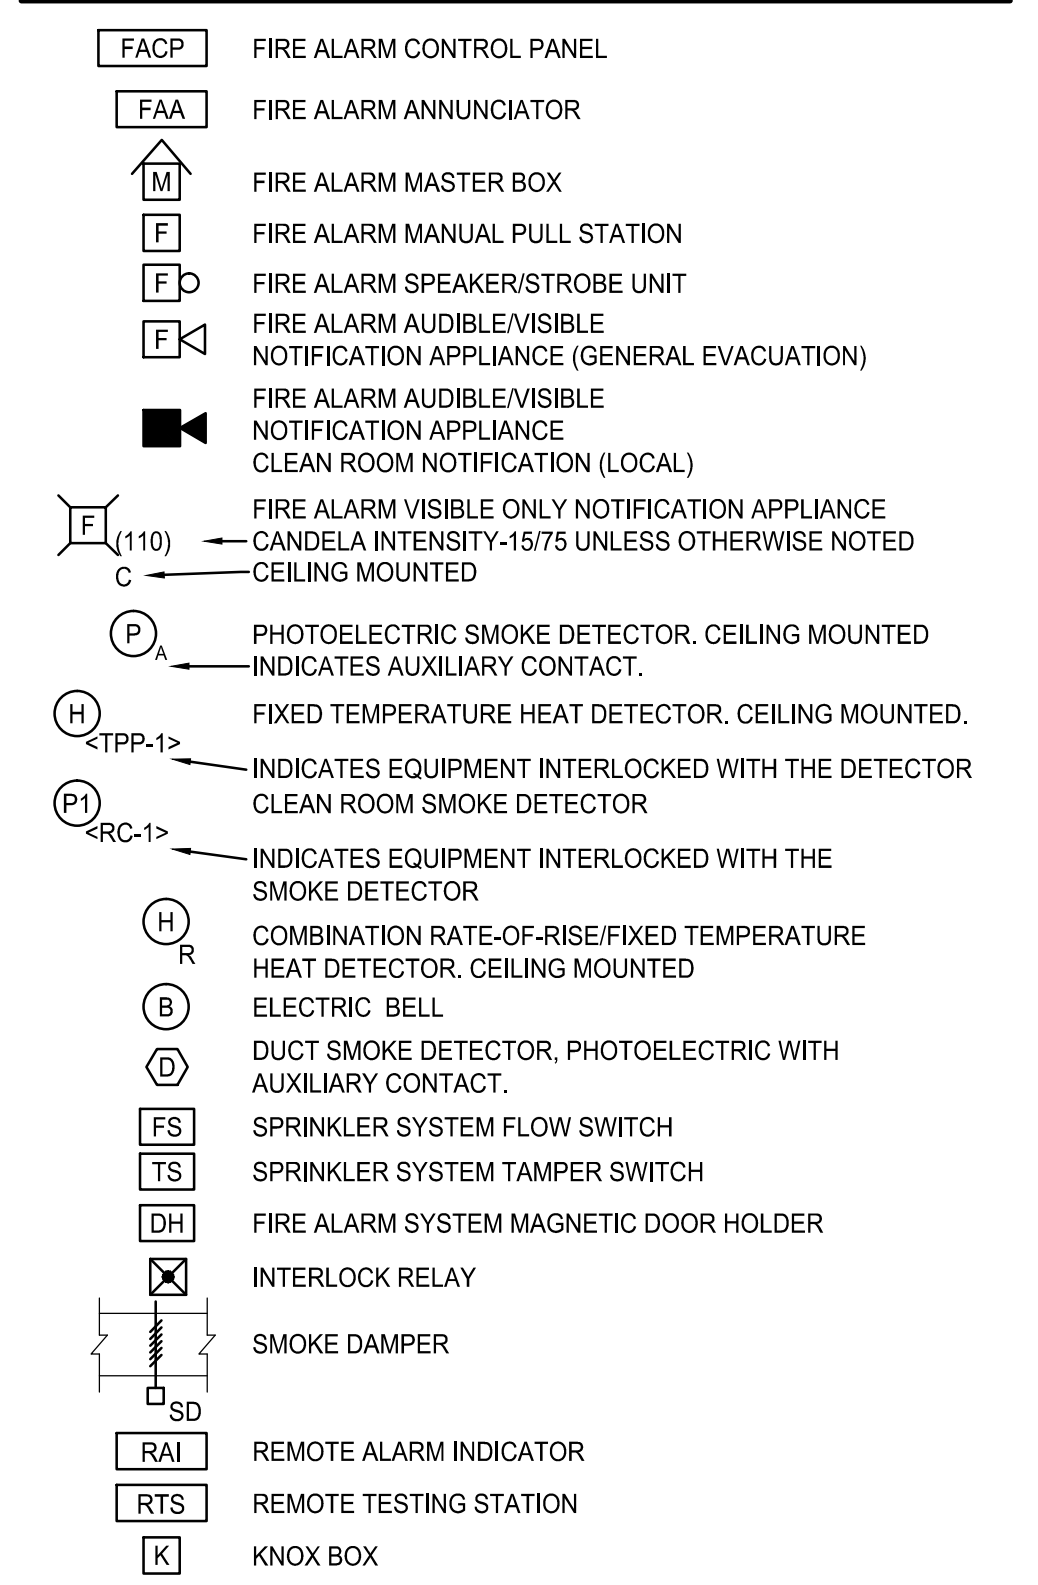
FACP FIRE ALARM CONTROL PANEL

FAA FIRE ALARM ANNUNCIATOR

M FIRE ALARM MASTER BOX

F FIRE ALARM MANUAL PULL STATION

F FIRE ALARM SPEAKER/STROBE UNIT

F FIRE ALARM AUDIBLE/VISIBLE NOTIFICATION APPLIANCE (GENERAL EVACUATION)

FIRE ALARM AUDIBLE/VISIBLE NOTIFICATION APPLIANCE CLEAN ROOM NOTIFICATION (LOCAL)

F (110) C FIRE ALARM VISIBLE ONLY NOTIFICATION APPLIANCE
CANDELA INTENSITY-15/75 UNLESS OTHERWISE NOTED
CEILING MOUNTED

P A PHOTOELECTRIC SMOKE DETECTOR. CEILING MOUNTED
INDICATES AUXILIARY CONTACT.

H <TPP-1> FIXED TEMPERATURE HEAT DETECTOR. CEILING MOUNTED.
INDICATES EQUIPMENT INTERLOCKED WITH THE DETECTOR

P1 <RC-1> CLEAN ROOM SMOKE DETECTOR
INDICATES EQUIPMENT INTERLOCKED WITH THE SMOKE DETECTOR

H R COMBINATION RATE-OF-RISE/FIXED TEMPERATURE HEAT DETECTOR. CEILING MOUNTED

B ELECTRIC BELL

D DUCT SMOKE DETECTOR, PHOTOELECTRIC WITH AUXILIARY CONTACT.

FS SPRINKLER SYSTEM FLOW SWITCH

TS SPRINKLER SYSTEM TAMPER SWITCH

DH FIRE ALARM SYSTEM MAGNETIC DOOR HOLDER

INTERLOCK RELAY

SD SMOKE DAMPER

RAI REMOTE ALARM INDICATOR

RTS REMOTE TESTING STATION

K KNOX BOX